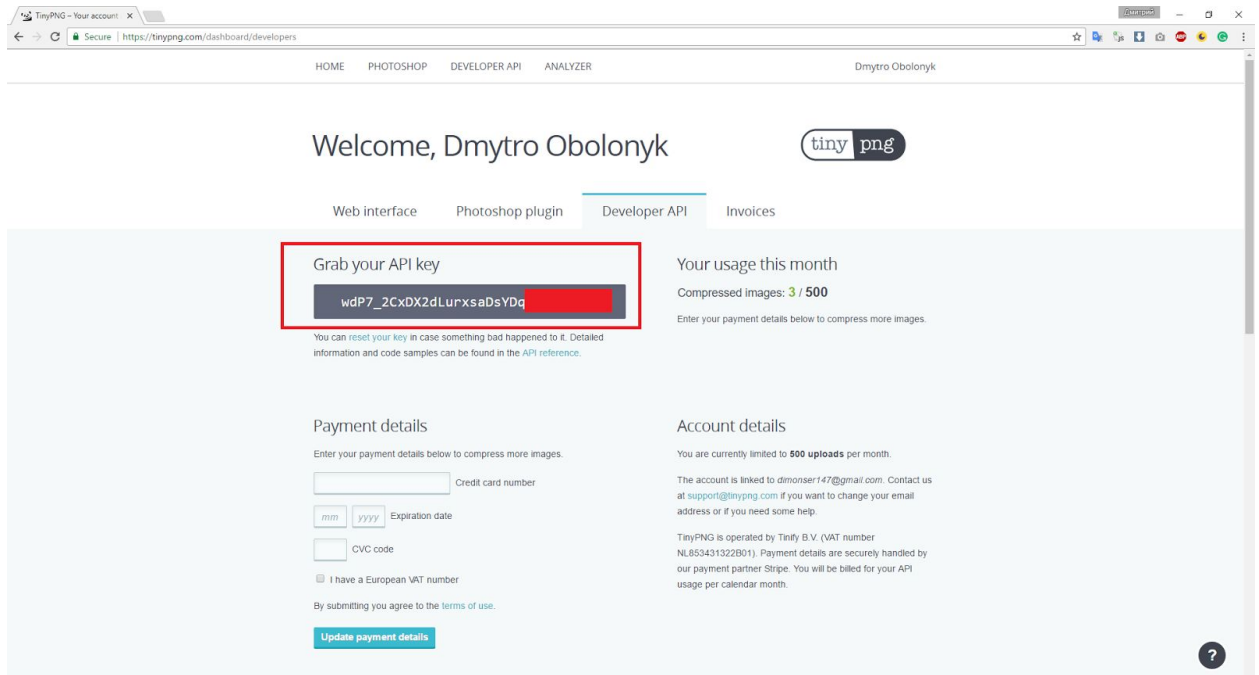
TinyPNG – Your account ×

Secure | https://tinypng.com/dashboard/developers

HOME PHOTOSHOP DEVELOPER API ANALYZER Dmytro Obolonyk

Welcome, Dmytro Obolonyk

tiny png

Web interface Photoshop plugin Developer API Invoices

Grab your API key

wdP7_2CxDX2dLurxsaDsYDq

You can reset your key in case something bad happened to it. Detailed information and code samples can be found in the API reference.

Your usage this month

Compressed images: 3 / 500

Enter your payment details below to compress more images.

Payment details

Enter your payment details below to compress more images.

Credit card number

mm yyyy Expiration date

CVC code

I have a European VAT number

By submitting you agree to the terms of use.

Update payment details

Account details

You are currently limited to 500 uploads per month.

The account is linked to dimonser147@gmail.com. Contact us at support@tinypng.com if you want to change your email address or if you need some help.

TinyPNG is operated by Tinify B.V. (VAT number NL853431322B01). Payment details are securely handled by our payment partner Stripe. You will be billed for your API usage per calendar month.

?